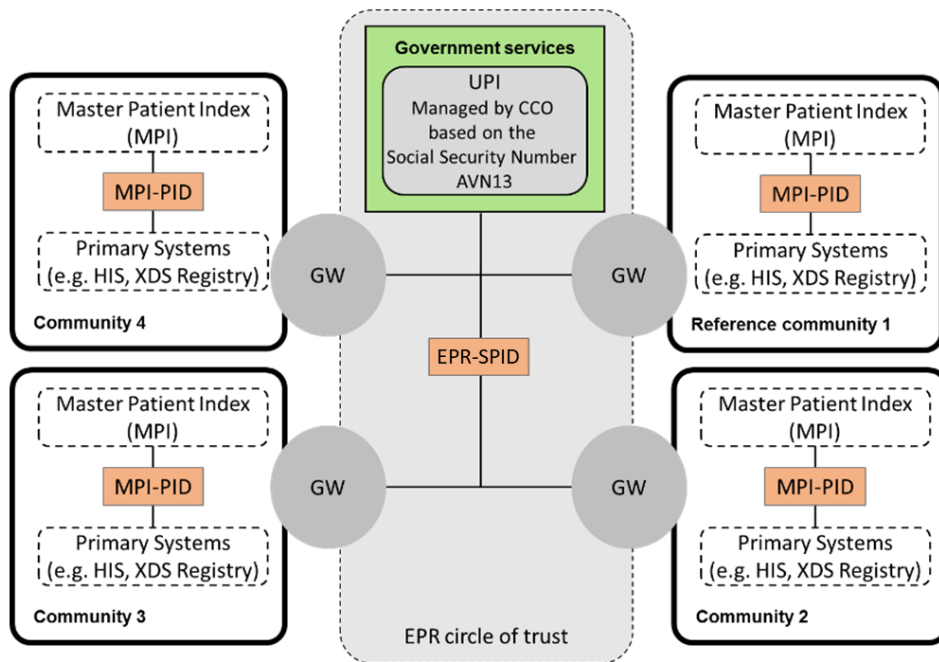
Government services

UPI
Managed by CCO
based on the
Social Security Number
AVN13

Master Patient Index
(MPI)

MPI-PID

Primary Systems
(e.g. HIS, XDS Registry)

GW

Community 4

Master Patient Index
(MPI)

MPI-PID

Primary Systems
(e.g. HIS, XDS Registry)

GW

Reference community 1

EPR-SPID

Master Patient Index
(MPI)

MPI-PID

Primary Systems
(e.g. HIS, XDS Registry)

GW

Community 3

Master Patient Index
(MPI)

MPI-PID

Primary Systems
(e.g. HIS, XDS Registry)

GW

Community 2

EPR circle of trust